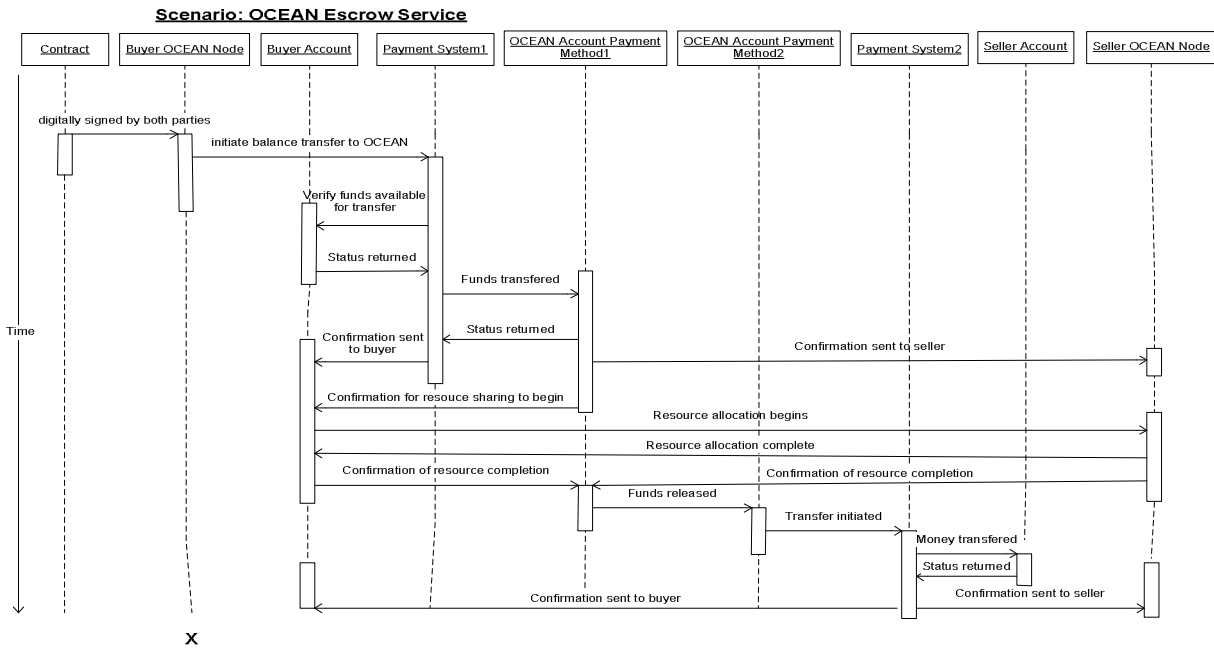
Scenario: OCEAN Escrow Service

Contract

Buyer OCEAN Node

Buyer Account

Payment System1

OCEAN Account Payment Method1

OCEAN Account Payment Method2

Payment System2

Seller Account

Seller OCEAN Node

Time

digitally signed by both parties

initiate balance transfer to OCEAN

Verify funds available for transfer

Status returned

Funds transfered

Status returned

Confirmation sent to buyer

Confirmation sent to seller

Confirmation for resouce sharing to begin

Resource allocation begins

Resource allocation complete

Confirmation of resource completion

Confirmation of resource completion

Funds released

Transfer initiated

Money transfered

Status returned

Confirmation sent to buyer

Confirmation sent to seller

X